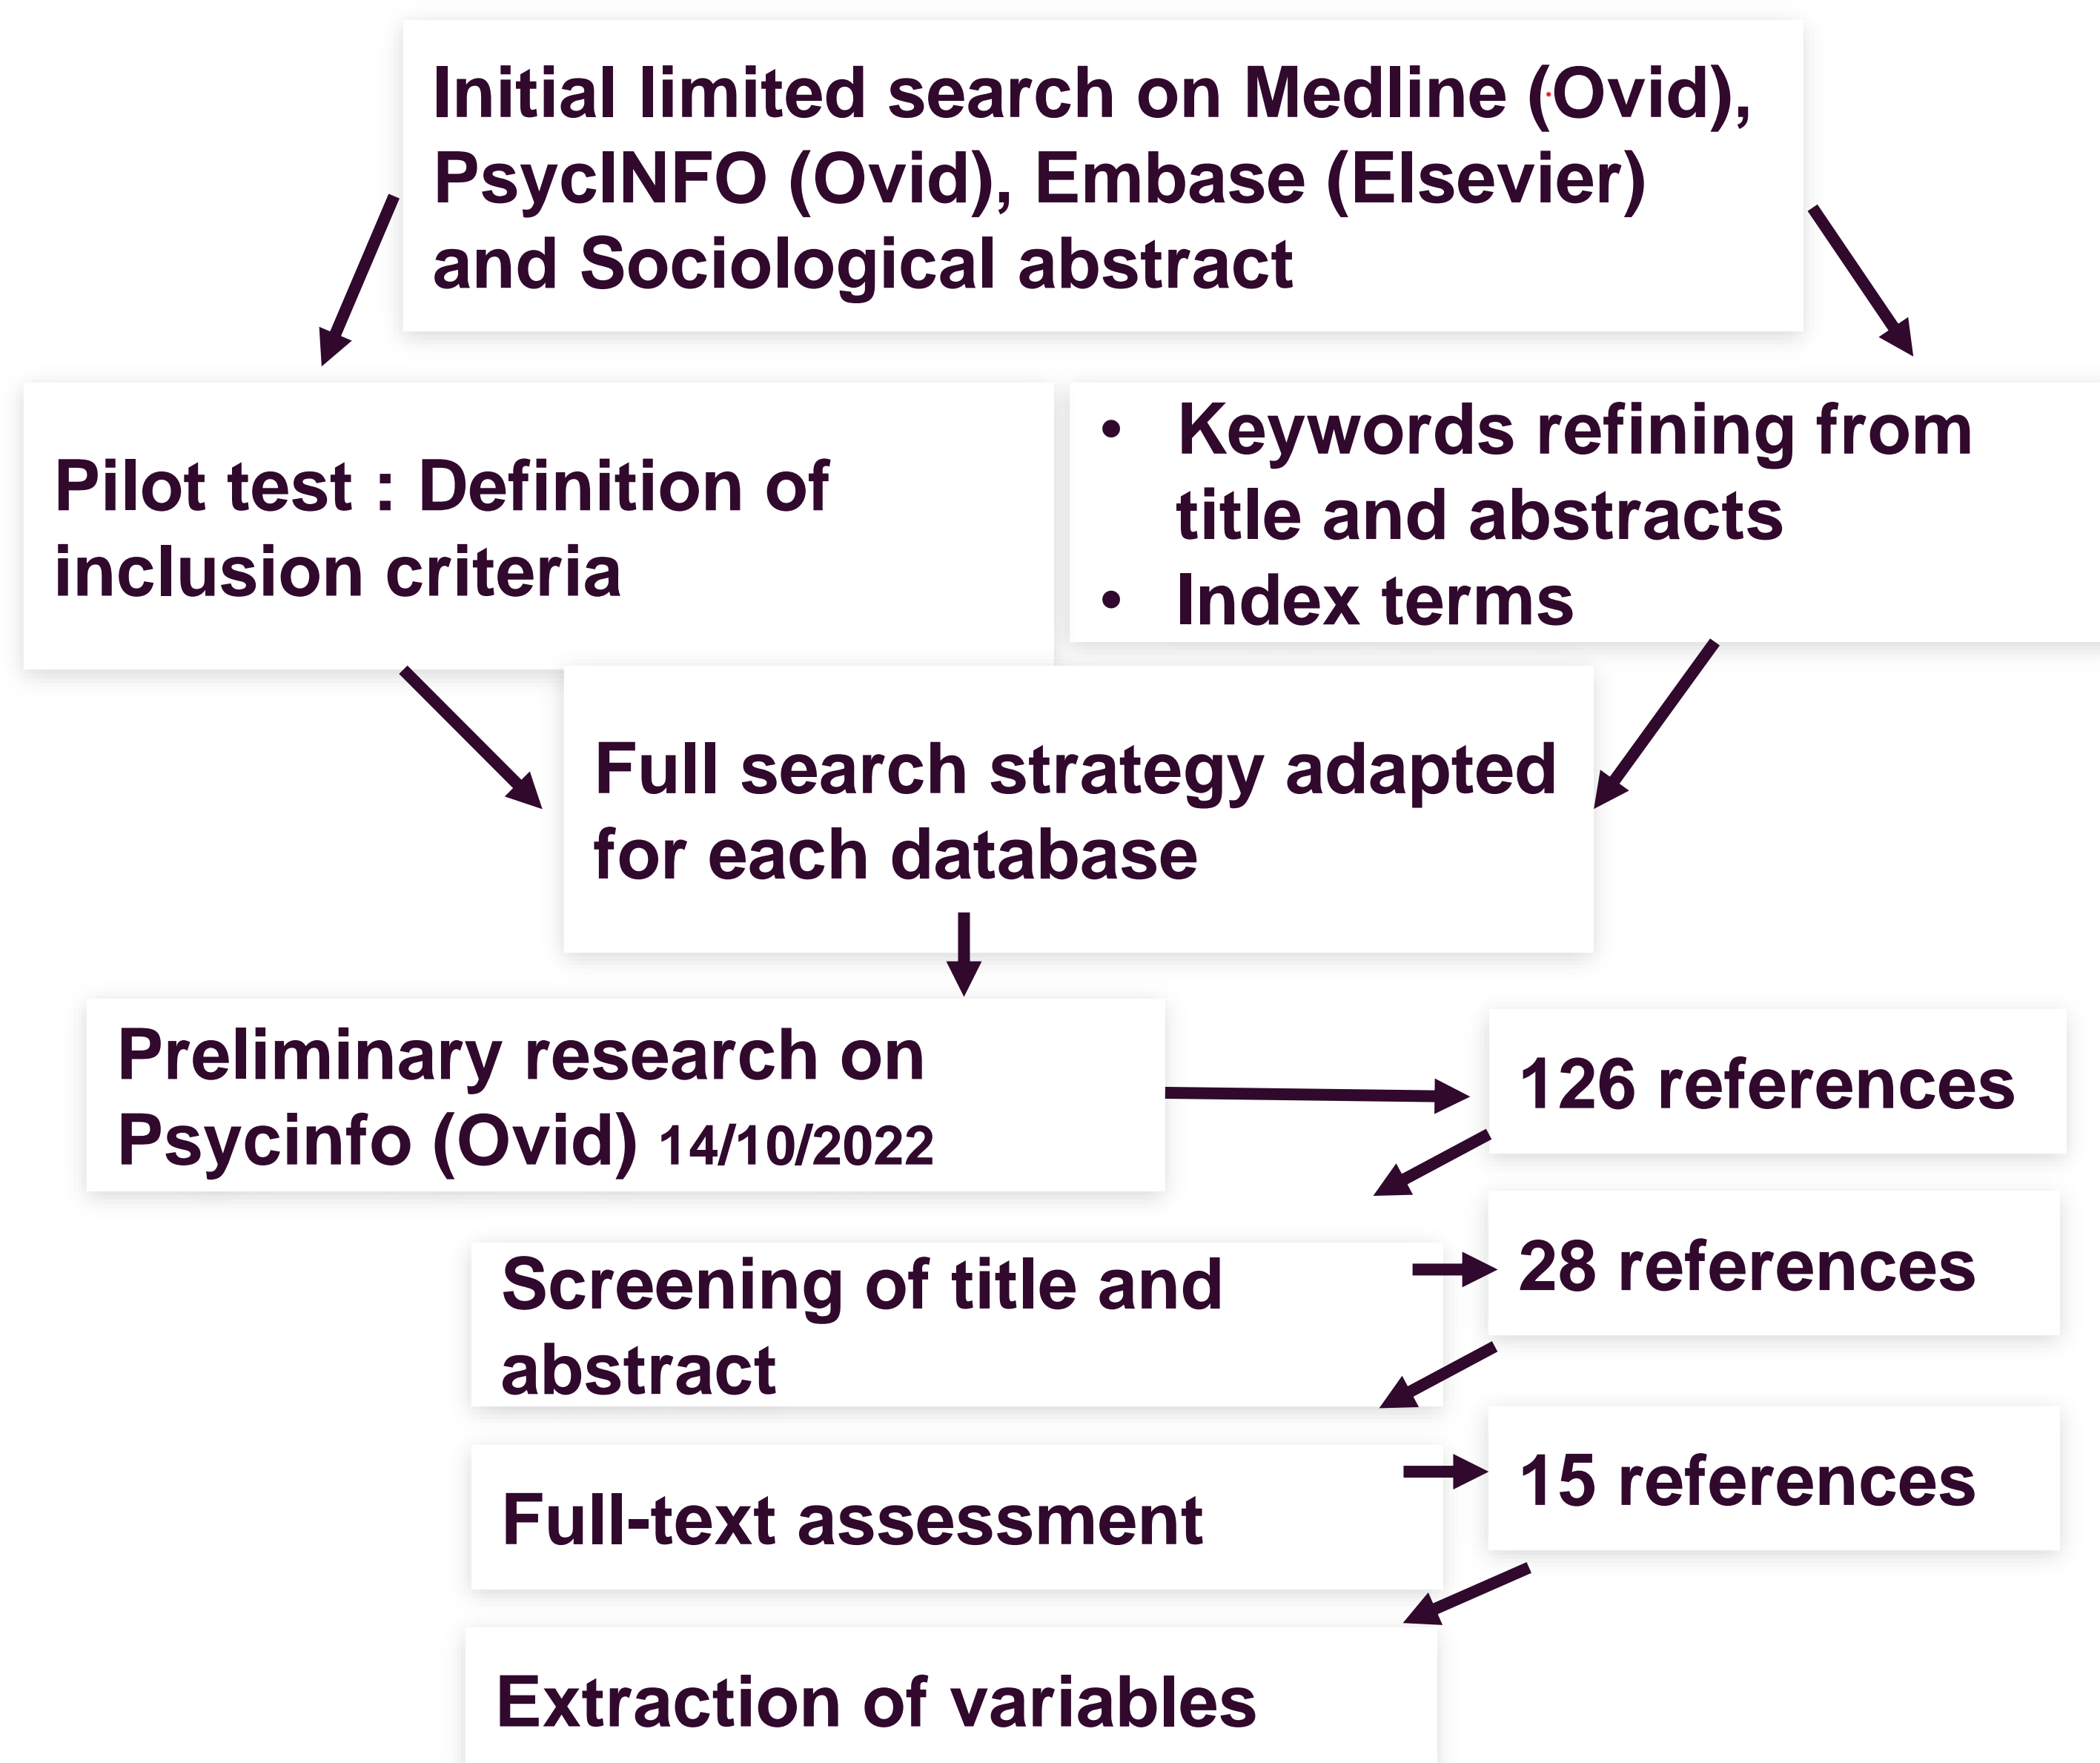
Initial limited search on Medline (Ovid), PsycINFO (Ovid), Embase (Elsevier) and Sociological abstract

Pilot test : Definition of inclusion criteria

- Keywords refining from title and abstracts
- Index terms

Full search strategy adapted for each database

Preliminary research on Psycinfo (Ovid) 14/10/2022

126 references

Screening of title and abstract

28 references

Full-text assessment

15 references

Extraction of variables